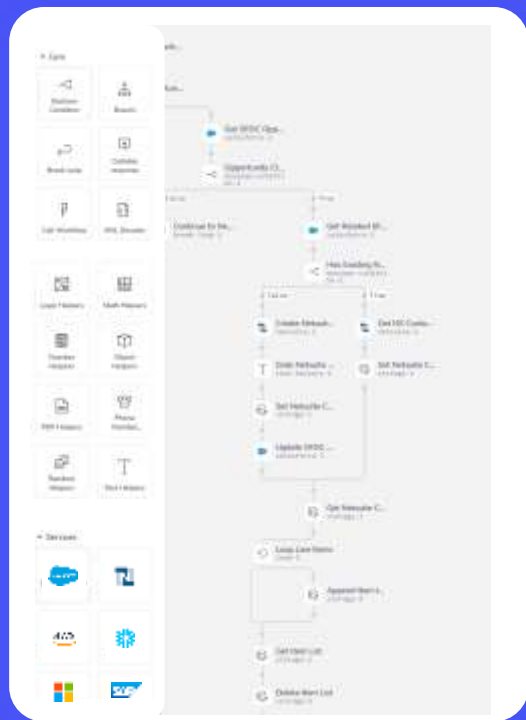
Core

Boolean Condition

Branch

Break Loop

Collection

Call Workflow

JSON Decode

Loop Helpers

Math Helpers

Number Helpers

Object Helpers

PDF Helpers

Phone Number

Random Helpers

Text Helpers

Services

Get SFDC Opp...

Opportunity Cl...

False

True

Continue to Ne...

Get NetSuite Er...

Has Existing N...

False

True

Create Netsuite...

Get NS Custo...

Date Netsuite...

Set Netsuite C...

Set Netsuite C...

Update SFDC...

Get Netsuite C...

Loop Line Items

Append Item t...

Get Item List

Delete Item List